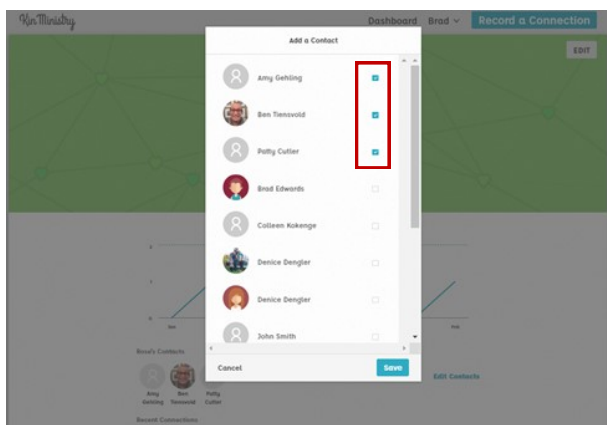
Kin Ministry

Dashboard Brad

Record a Connection

EDIT

Add a Contact

Amy Gehling

Ben Tiensvold

Patty Cutler

Brad Edwards

Colleen Kokenge

Denice Dengler

Denice Dengler

John Smith

Cancel

Save

Brad's Contacts

Amy Gehling

Ben Tiensvold

Patty Cutler

Edit Contacts

Recent Connections